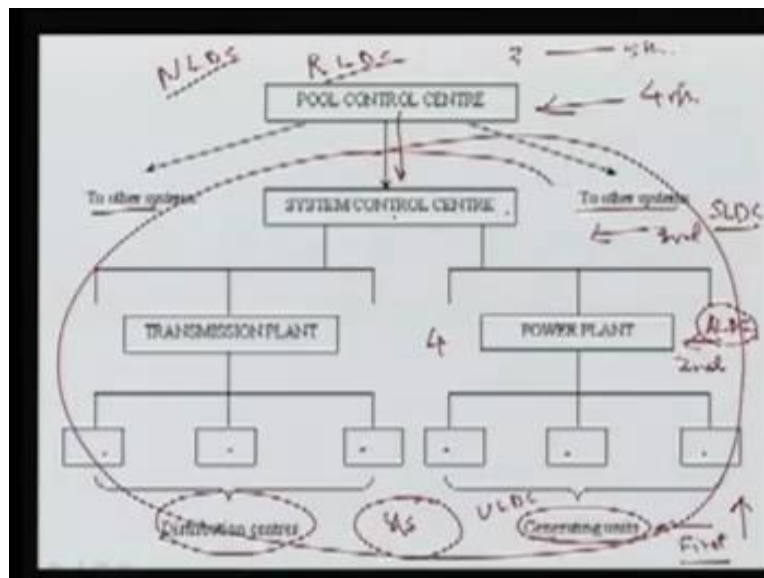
NLDS RLDC ? — 5th.

POOL CONTROL CENTRE ← 4th

To other systems

SYSTEM CONTROL CENTRE

To other systems SLDC

← 3rd

TRANSMISSION PLANT

4

POWER PLANT

ALDC

2nd

Distribution centres

S/S

ULDC

Generating units

First